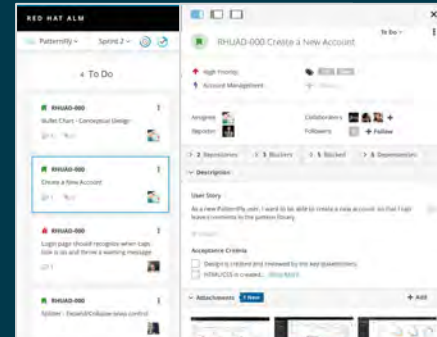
RED HAT ALM

Patternfly ⌄ Sprint 2 ⌄

+ To Do

RHUAD-000
Bullet Chart - Conceptual Design

RHUAD-000
Create a New Account

RHUAD-000
Login page should recognize when caps lock is on and throw a warning message

RHUAD-000
Splitter - Expand/Collapse area control

RHUAD-000 Create a New Account

To Do ⌄

High Priority
Account Management

Assignee
Reporter

Collaborators
Followers
+ Follow

2 Dependents
1 Blockers
1 Blocked
3 Dependencies

Description

User Story
As a new PatternFly user, I want to be able to create a new account so that I can leave comments in the pattern library.

Acceptance Criteria
Design is created and reviewed by the key stakeholders.
HTML/CSS is created... Show More

Attachments 3 New
+ Add